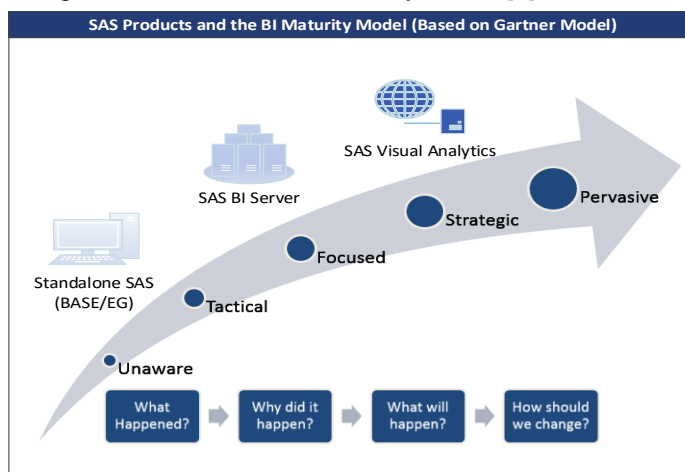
SAS Products and the BI Maturity Model (Based on Gartner Model)

SAS Visual Analytics

SAS BI Server

Standalone SAS (BASE/EG)

Pervasive

Strategic

Focused

Tactical

Unaware

What Happened?

Why did it happen?

What will happen?

How should we change?